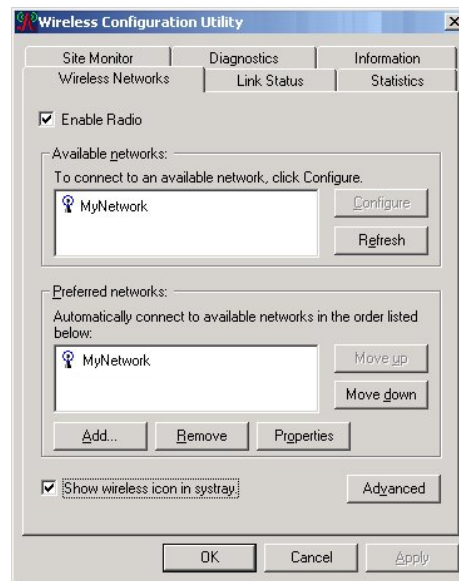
Wireless Configuration Utility

Site Monitor | Diagnostics | Information
Wireless Networks | Link Status | Statistics

Enable Radio

Available networks:
To connect to an available network, click Configure.
MyNetwork
Configure
Refresh

Preferred networks:
Automatically connect to available networks in the order listed below:
MyNetwork
Move up
Move down
Add...
Remove
Properties

Show wireless icon in systray
Advanced

OK
Cancel
Apply